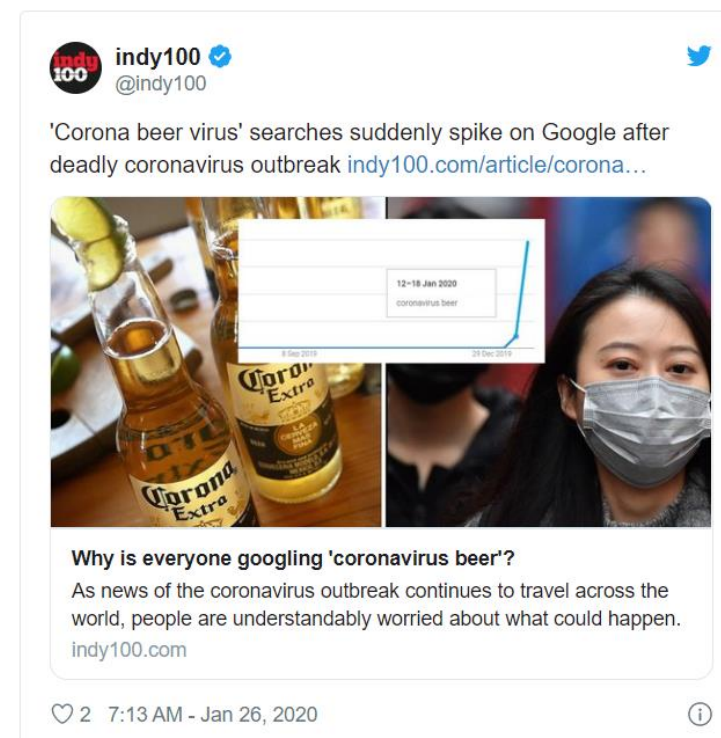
indy 100

indy100
@indy100

'Corona beer virus' searches suddenly spike on Google after deadly coronavirus outbreak indy100.com/article/corona…

12–18 Jan 2020
coronavirus beer
8 Sep 2019
29 Dec 2019

Corona Extra

Corona Extra

Why is everyone googling 'coronavirus beer'?
As news of the coronavirus outbreak continues to travel across the world, people are understandably worried about what could happen.
indy100.com

2 7:13 AM - Jan 26, 2020